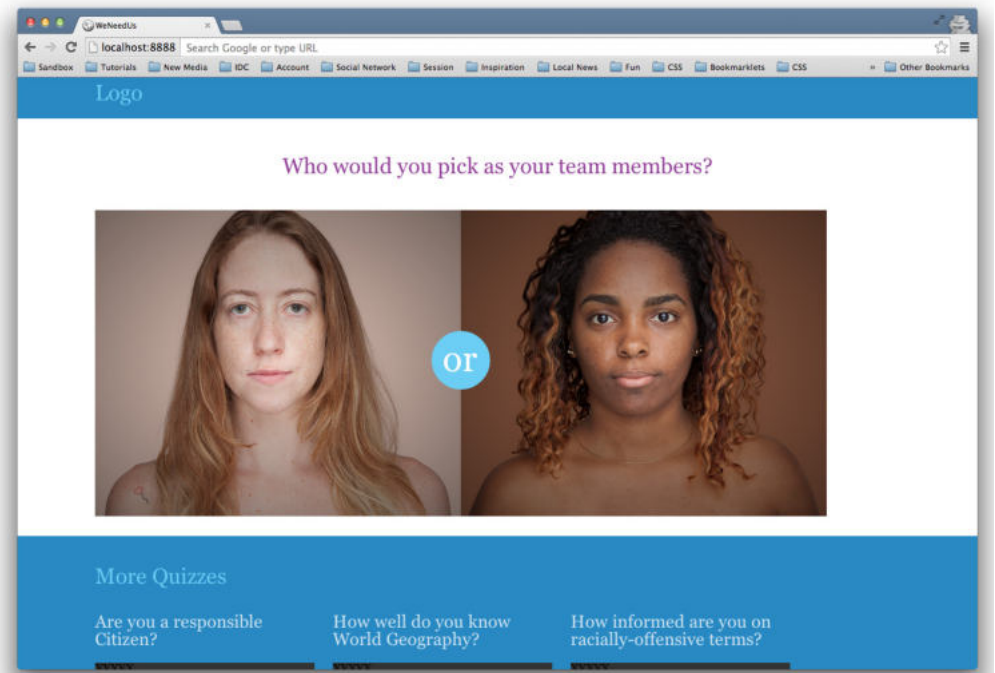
WeNeedUs

localhost:8888 Search Google or type URL

Sandbox Tutorials New Media IDC Account Social Network Session Inspiration Local News Fun CSS Bookmarklets CSS » Other Bookmarks

Logo

Who would you pick as your team members?

or

More Quizzes

Are you a responsible Citizen?

How well do you know World Geography?

How informed are you on racially-offensive terms?